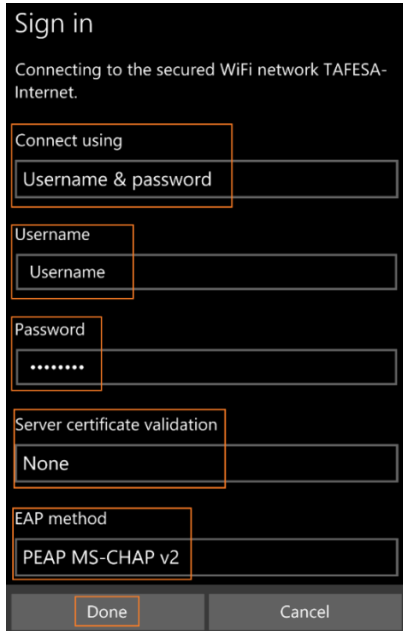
Sign in

Connecting to the secured WiFi network TAFESA-Internet.

Connect using

Username & password

Username

Username

Password

••••••••

Server certificate validation

None

EAP method

PEAP MS-CHAP v2

Done

Cancel